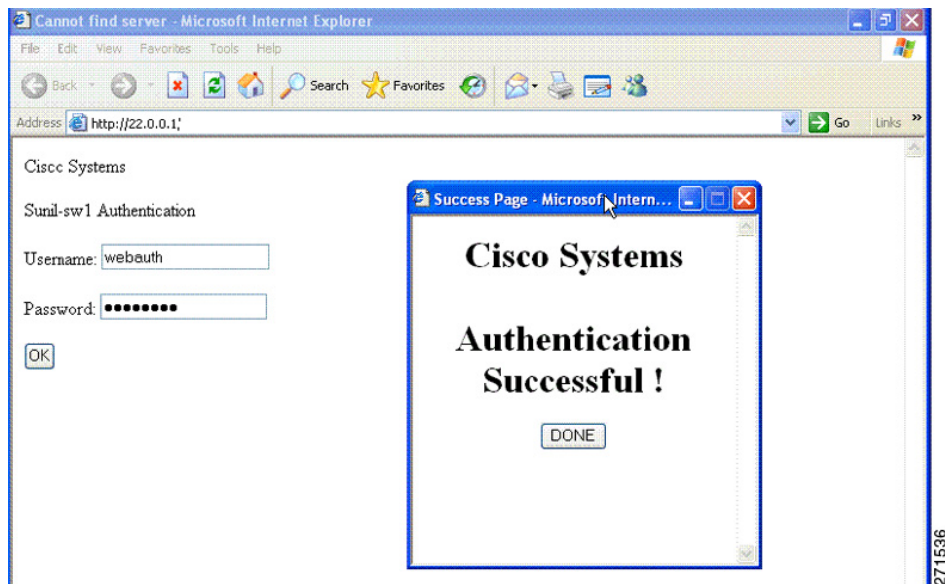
Cannot find server - Microsoft Internet Explorer

File Edit View Favorites Tools Help

Back Search Favorites

Address http://22.0.0.1/ Go Links »

Cisco Systems

Sunil-sw1 Authentication

Username: webauth

Password: •••••••••

OK

Success Page - Microsoft Intern...

Cisco Systems

Authentication Successful !

DONE

271536